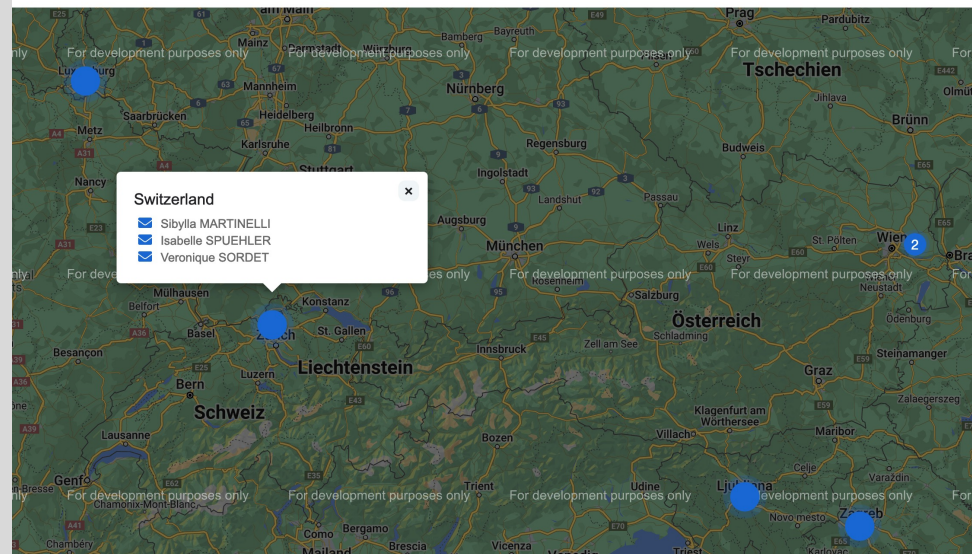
Switzerland
Sibylla MARTINELLI
Isabelle SPUEHLER
Veronique SORDET

×

For development purposes only
For development purposes only
For development purposes only
For development purposes only
For development purposes only
For development purposes only
For development purposes only
For development purposes only
For development purposes only
For development purposes only
For development purposes only
For development purposes only

Prag
Pardubitz
Tschechien
Jihlava
Brünn
Olmütz
Luxemburg
Mainz
Darmstadt
Würzburg
Bamberg
Bayreuth
Nürnberg
Mannheim
Saarbrücken
Heidelberg
Heilbronn
Metz
Karlsruhe
Stuttgart
Regensburg
Budweis
Nancy
Ingolstadt
Landshut
Passau
Augsburg
München
Linz
Wels
St. Pölten
Wien
2
Bratislava
Steyr
Rosenheim
Neustadt
Mülhausen
Konstanz
Salzburg
Belfort
Basel
St. Gallen
Österreich
Zürich
Liechtenstein
Ödenburg
Besançon
Innsbruck
Zell am See
Schladming
Steinamanger
Luzern
Bern
Graz
Schweiz
Zalaegerszeg
Klagenfurt am Wörthersee
Lausanne
Bozen
Villach
Maribor
Celje
Varaždin
Genf
Trient
Udine
Ljubljana
Chamonix-Mont-Blanc
Novo mesto
Zagreb
Karlovac
Como
Bergamo
Chambéry
Mailand
Brescia
Vicenza
Triest